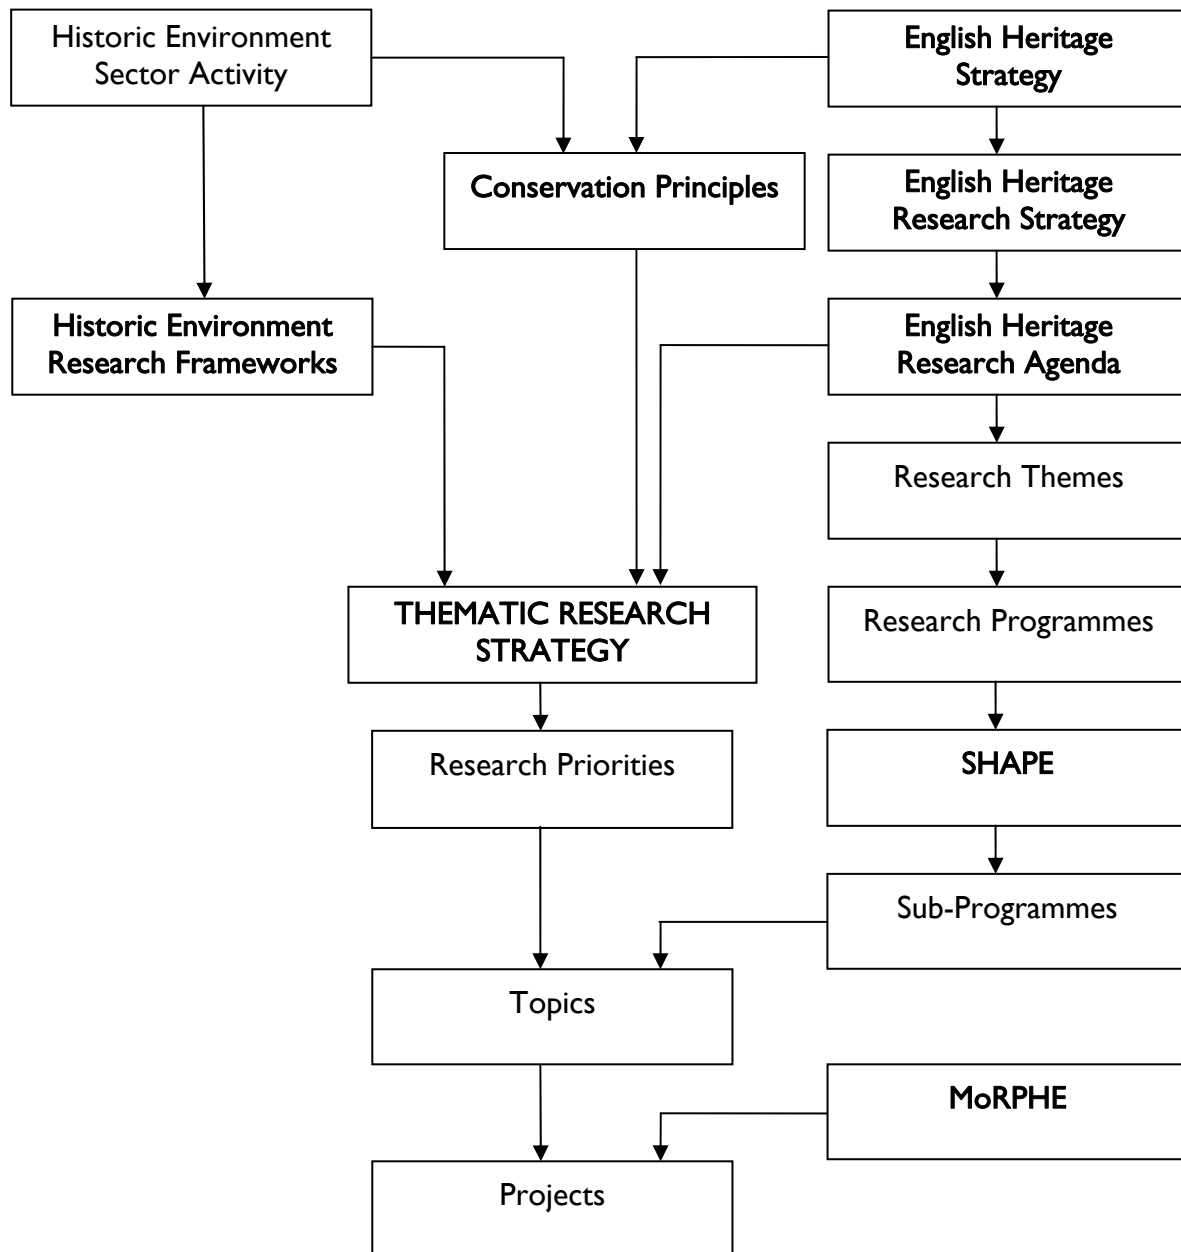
Historic Environment Sector Activity

English Heritage Strategy

Conservation Principles

English Heritage Research Strategy

Historic Environment Research Frameworks

English Heritage Research Agenda

Research Themes

THEMATIC RESEARCH STRATEGY

Research Programmes

Research Priorities

SHAPE

Sub-Programmes

Topics

MoRPHE

Projects